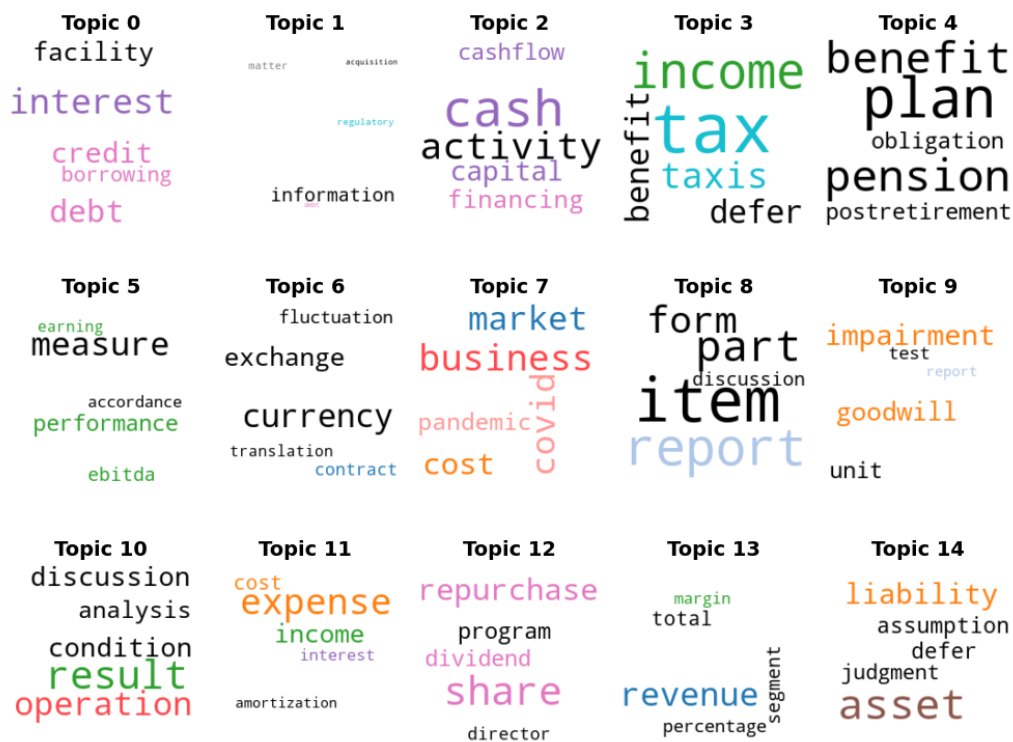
Topic 0
facility
interest
credit
borrowing
debt

Topic 1
matter
acquisition
regulatory
information
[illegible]

Topic 2
cashflow
cash
activity
capital
financing

Topic 3
income
benefit
tax
taxis
defer

Topic 4
benefit
plan
obligation
pension
postretirement

Topic 5
earning
measure
accordance
performance
ebitda

Topic 6
fluctuation
exchange
currency
translation
contract

Topic 7
market
business
covid
pandemic
cost

Topic 8
form
part
discussion
item
report

Topic 9
impairment
test
report
goodwill
unit

Topic 10
discussion
analysis
condition
result
operation

Topic 11
cost
expense
income
interest
amortization

Topic 12
repurchase
program
dividend
share
director

Topic 13
margin
total
segment
revenue
percentage

Topic 14
liability
assumption
defer
judgment
asset